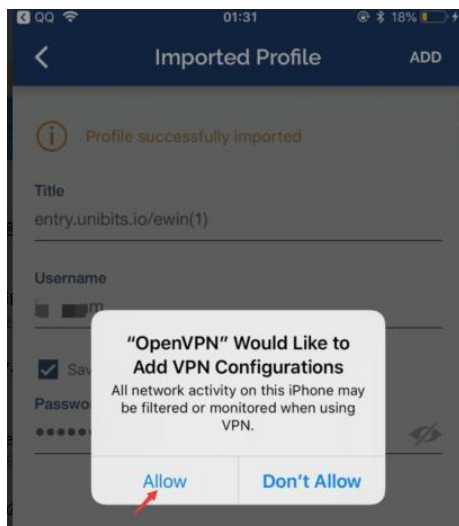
QQ 01:31 18%

Imported Profile ADD

Profile successfully imported

Title
entry.unibits.io/ewin(1)

Username
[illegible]

Sav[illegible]

Passwo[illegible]

"OpenVPN" Would Like to Add VPN Configurations
All network activity on this iPhone may be filtered or monitored when using VPN.

Allow Don't Allow